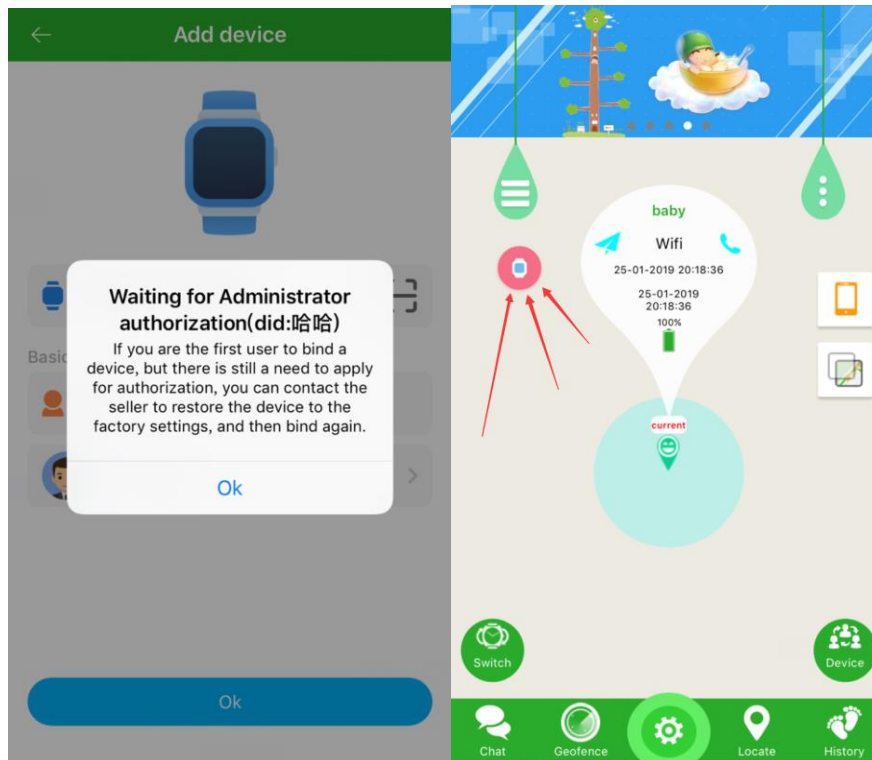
Add device

Basic

Waiting for Administrator authorization(did:哈哈)

If you are the first user to bind a device, but there is still a need to apply for authorization, you can contact the seller to restore the device to the factory settings, and then bind again.

Ok

Ok

baby

Wifi

25-01-2019 20:18:36

25-01-2019 20:18:36

100%

current

Switch

Device

Chat

Geofence

Locate

History